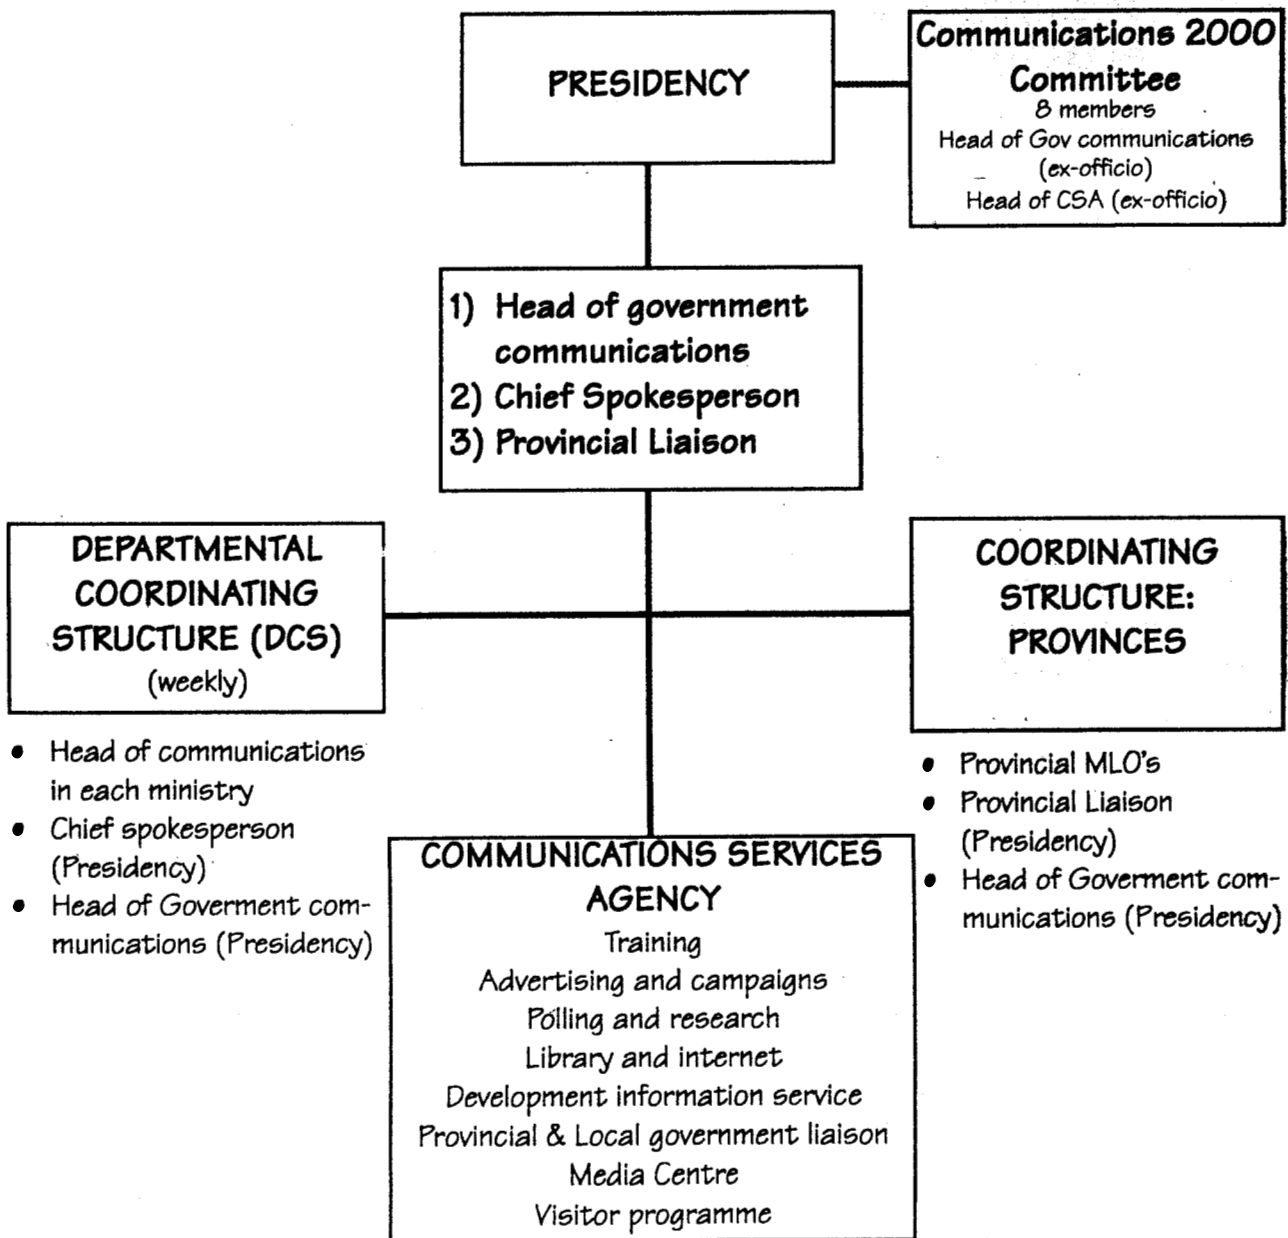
PRESIDENCY

Communications 2000 Committee
8 members
Head of Gov communications (ex-officio)
Head of CSA (ex-officio)

1) Head of government communications
2) Chief Spokesperson
3) Provincial Liaison

DEPARTMENTAL COORDINATING STRUCTURE (DCS)
(weekly)

• Head of communications in each ministry
• Chief spokesperson (Presidency)
• Head of Goverment communications (Presidency)

COORDINATING STRUCTURE: PROVINCES

• Provincial MLO's
• Provincial Liaison (Presidency)
• Head of Goverment communications (Presidency)

COMMUNICATIONS SERVICES AGENCY
Training
Advertising and campaigns
Polling and research
Library and internet
Development information service
Provincial & Local government liaison
Media Centre
Visitor programme